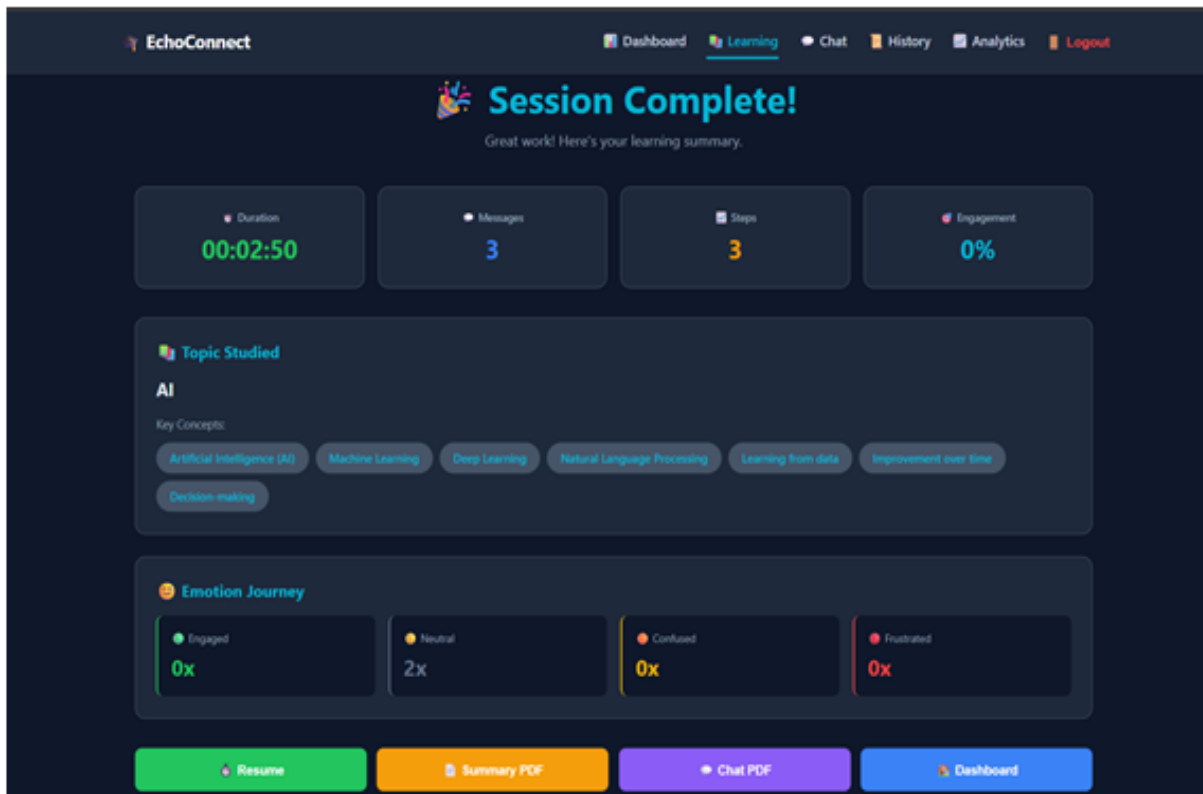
EchoConnect

Dashboard Learning Chat History Analytics Logout

Session Complete!

Great work! Here's your learning summary.

Duration
00:02:50

Messages
3

Steps
3

Engagement
0%

Topic Studied

AI

Key Concepts:

Artificial Intelligence (AI) Machine Learning Deep Learning Natural Language Processing Learning from data Improvement over time Decision-making

Emotion Journey

Engaged
0x

Neutral
2x

Confused
0x

Frustrated
0x

Resume Summary PDF Chat PDF Dashboard